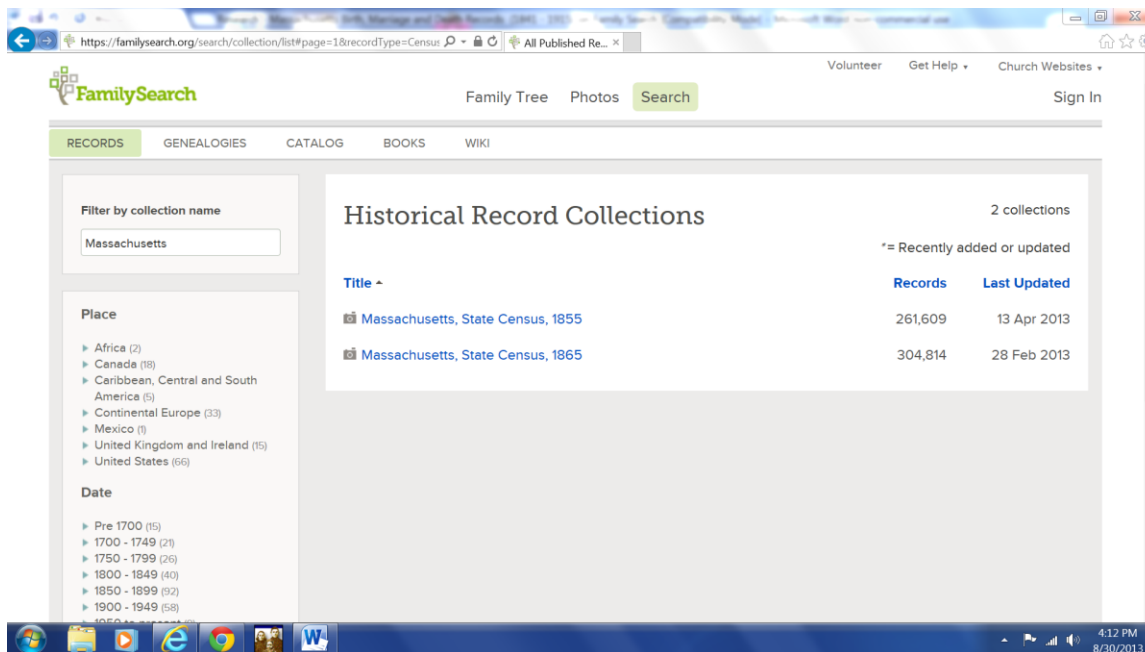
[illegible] Massachusetts Birth, Marriage and Death Records, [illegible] - Family Search Compatibility Mode - Microsoft Word non-commercial use

https://familysearch.org/search/collection/list#page=1&recordType=Census

All Published Re... ×

Volunteer   Get Help ▾   Church Websites ▾

FamilySearch

Family Tree   Photos   Search

Sign In

RECORDS   GENEALOGIES   CATALOG   BOOKS   WIKI

Filter by collection name

Massachusetts

Place

▸ Africa (2)
▸ Canada (18)
▸ Caribbean, Central and South America (5)
▸ Continental Europe (33)
▸ Mexico (1)
▸ United Kingdom and Ireland (15)
▸ United States (66)

Date

▸ Pre 1700 (15)
▸ 1700 - 1749 (21)
▸ 1750 - 1799 (26)
▸ 1800 - 1849 (40)
▸ 1850 - 1899 (92)
▸ 1900 - 1949 (58)
▸ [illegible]

Historical Record Collections

2 collections

*= Recently added or updated

| Title ▴ | Records | Last Updated |
|---|---|---|
| Massachusetts, State Census, 1855 | 261,609 | 13 Apr 2013 |
| Massachusetts, State Census, 1865 | 304,814 | 28 Feb 2013 |

4:12 PM
8/30/2013